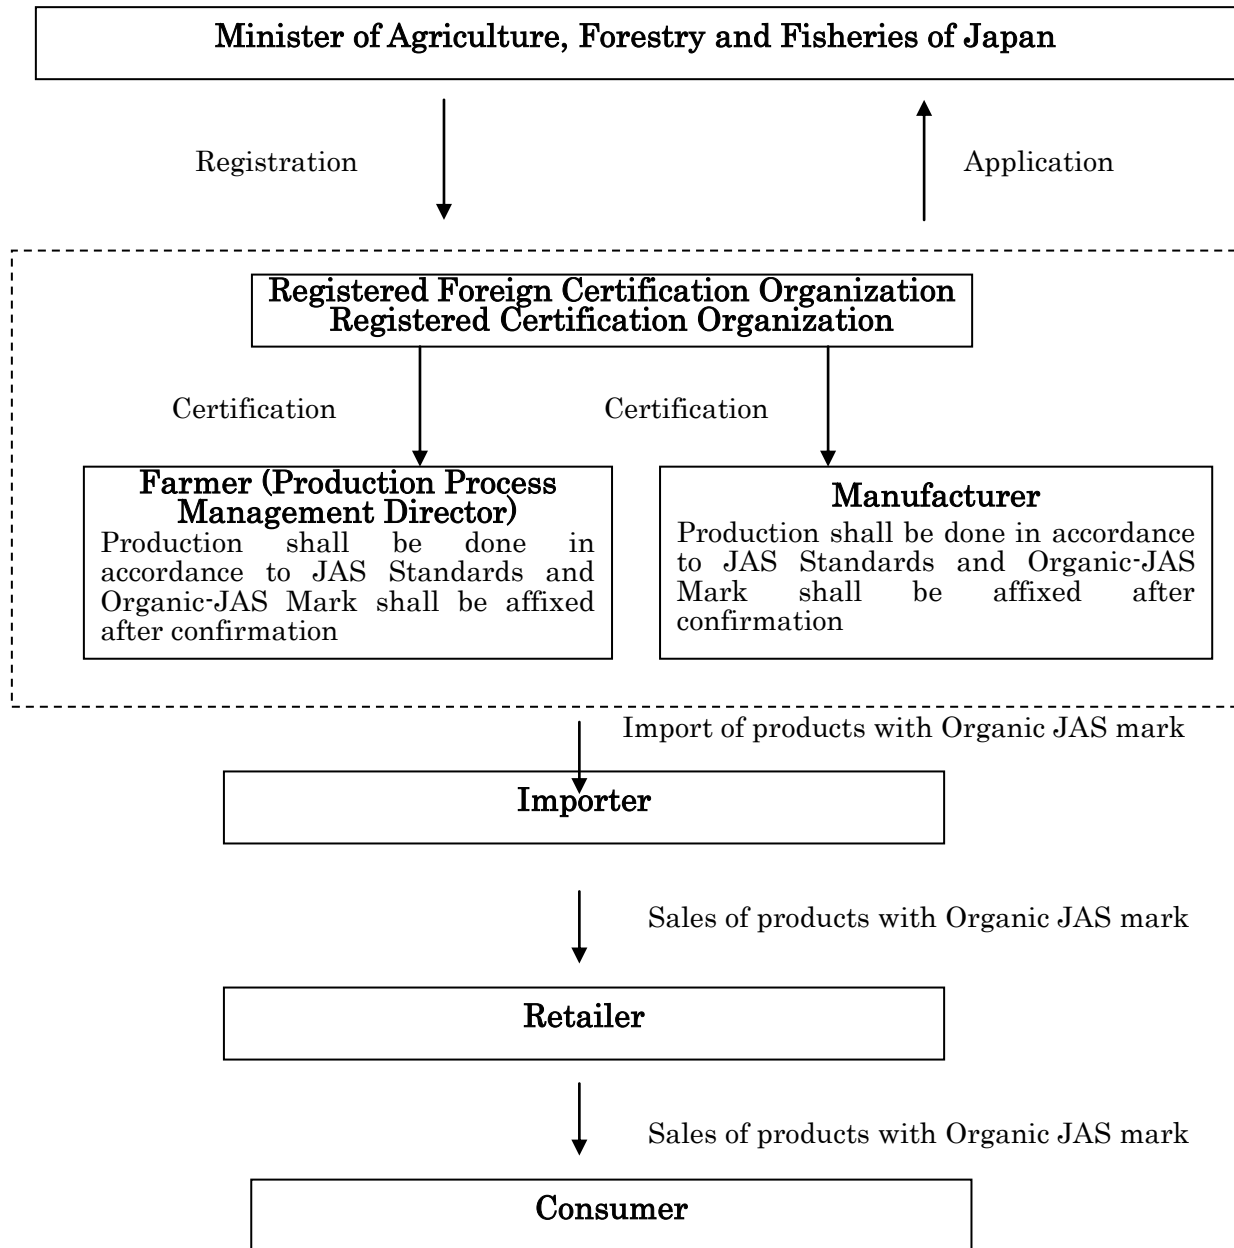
Minister of Agriculture, Forestry and Fisheries of Japan

Registration

Application

Registered Foreign Certification Organization
Registered Certification Organization

Certification

Certification

Farmer (Production Process Management Director)
Production shall be done in accordance to JAS Standards and Organic-JAS Mark shall be affixed after confirmation

Manufacturer
Production shall be done in accordance to JAS Standards and Organic-JAS Mark shall be affixed after confirmation

Import of products with Organic JAS mark

Importer

Sales of products with Organic JAS mark

Retailer

Sales of products with Organic JAS mark

Consumer